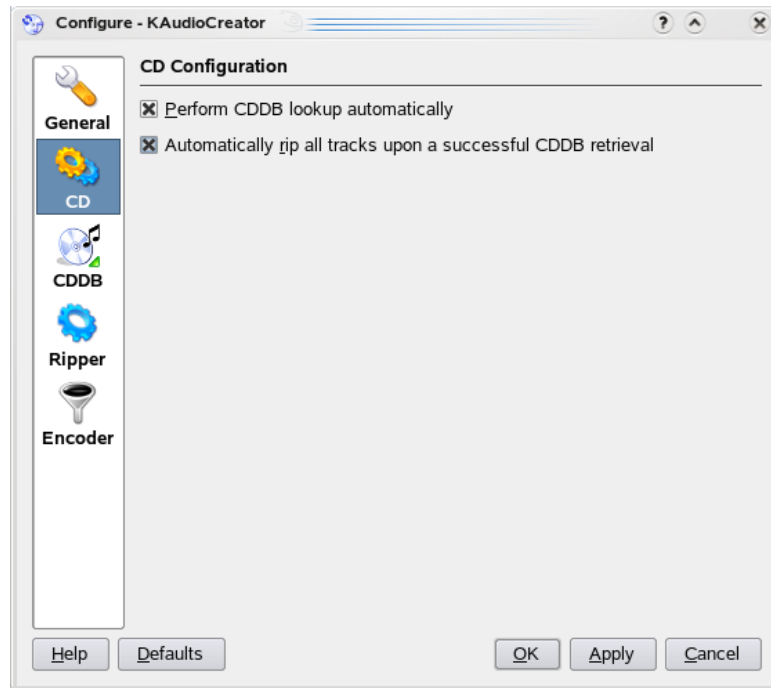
Configure - KAudioCreator

General
CD
CDDB
Ripper
Encoder

CD Configuration

Perform CDDB lookup automatically

Automatically rip all tracks upon a successful CDDB retrieval

Help Defaults OK Apply Cancel